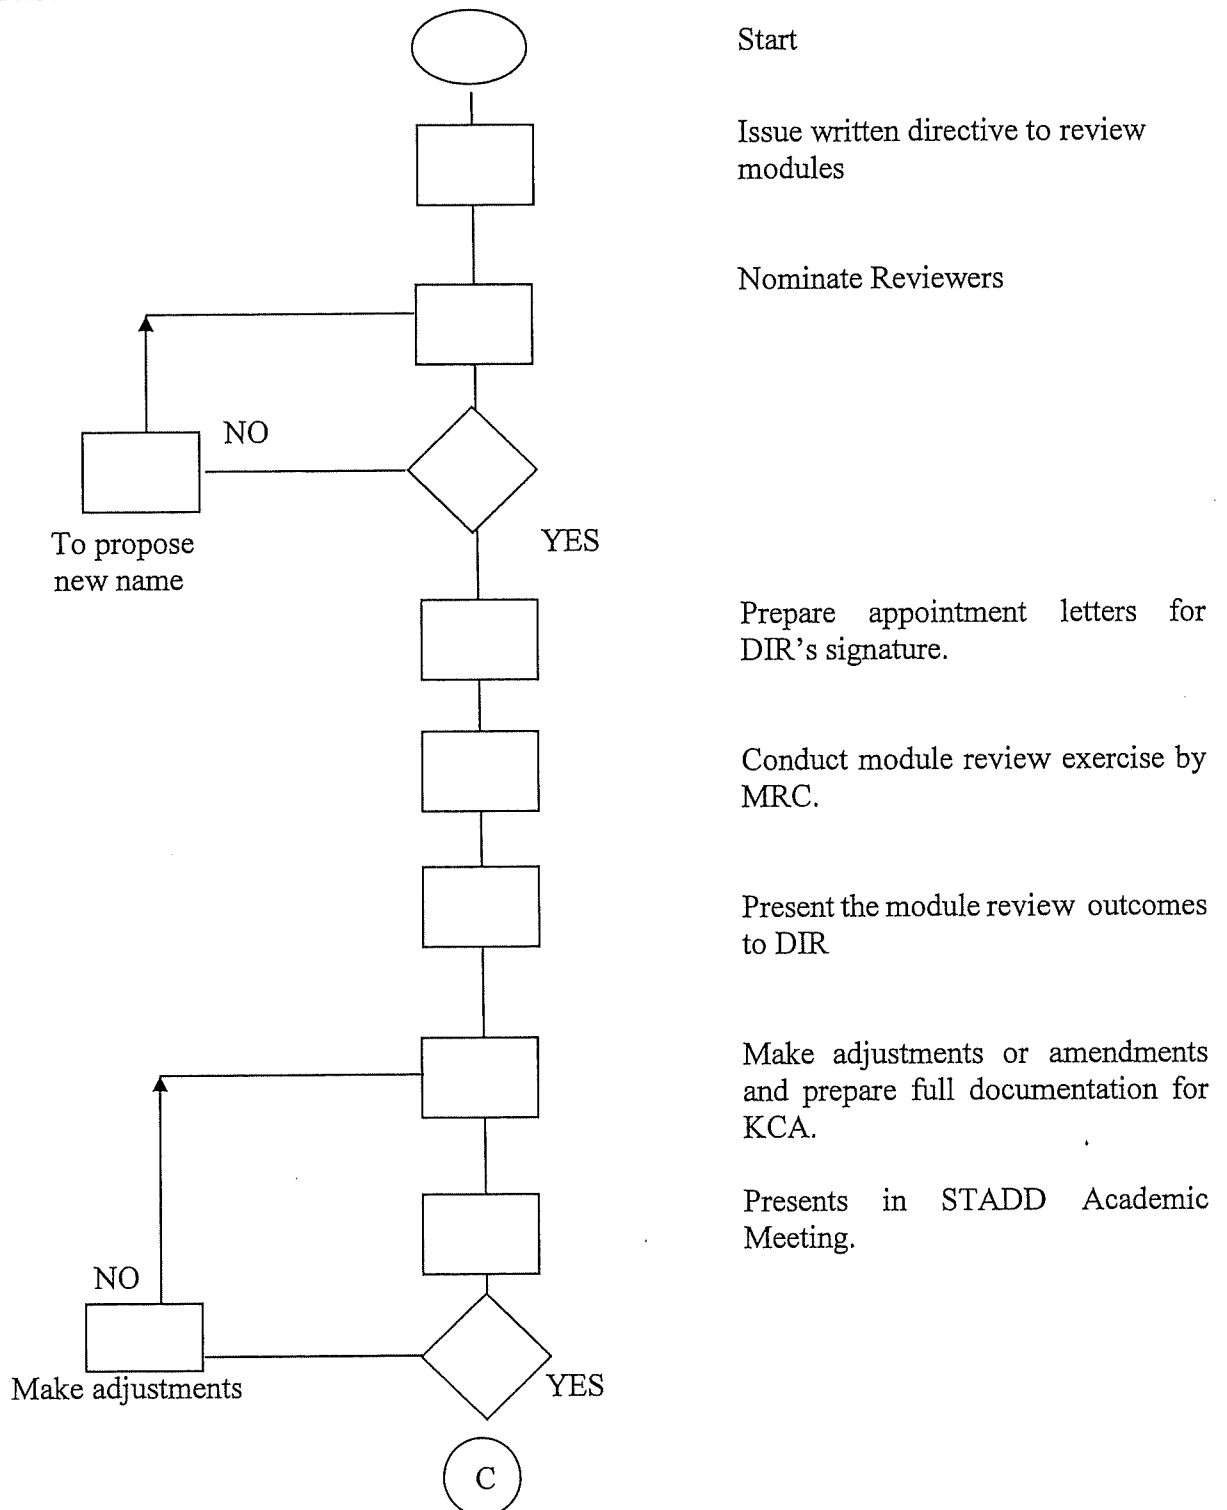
Start

Issue written directive to review modules

Nominate Reviewers

NO

To propose new name

YES

Prepare appointment letters for DIR's signature.

Conduct module review exercise by MRC.

Present the module review outcomes to DIR

Make adjustments or amendments and prepare full documentation for KCA.

Presents in STADD Academic Meeting.

NO

Make adjustments

YES

C